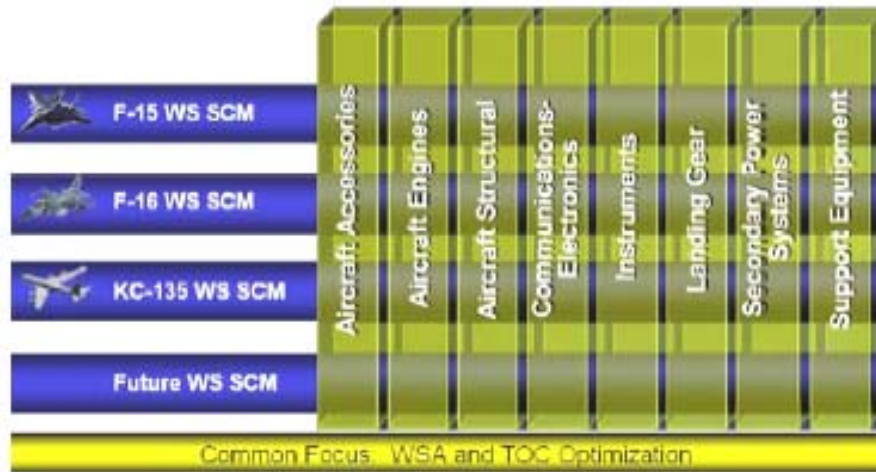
F-15 WS SCM

F-16 WS SCM

KC-135 WS SCM

Future WS SCM

Aircraft Accessories

Aircraft Engines

Aircraft Structural

Communications-Electronics

Instruments

Landing Gear

Secondary Power Systems

Support Equipment

Common Focus: WSA and TOC Optimization